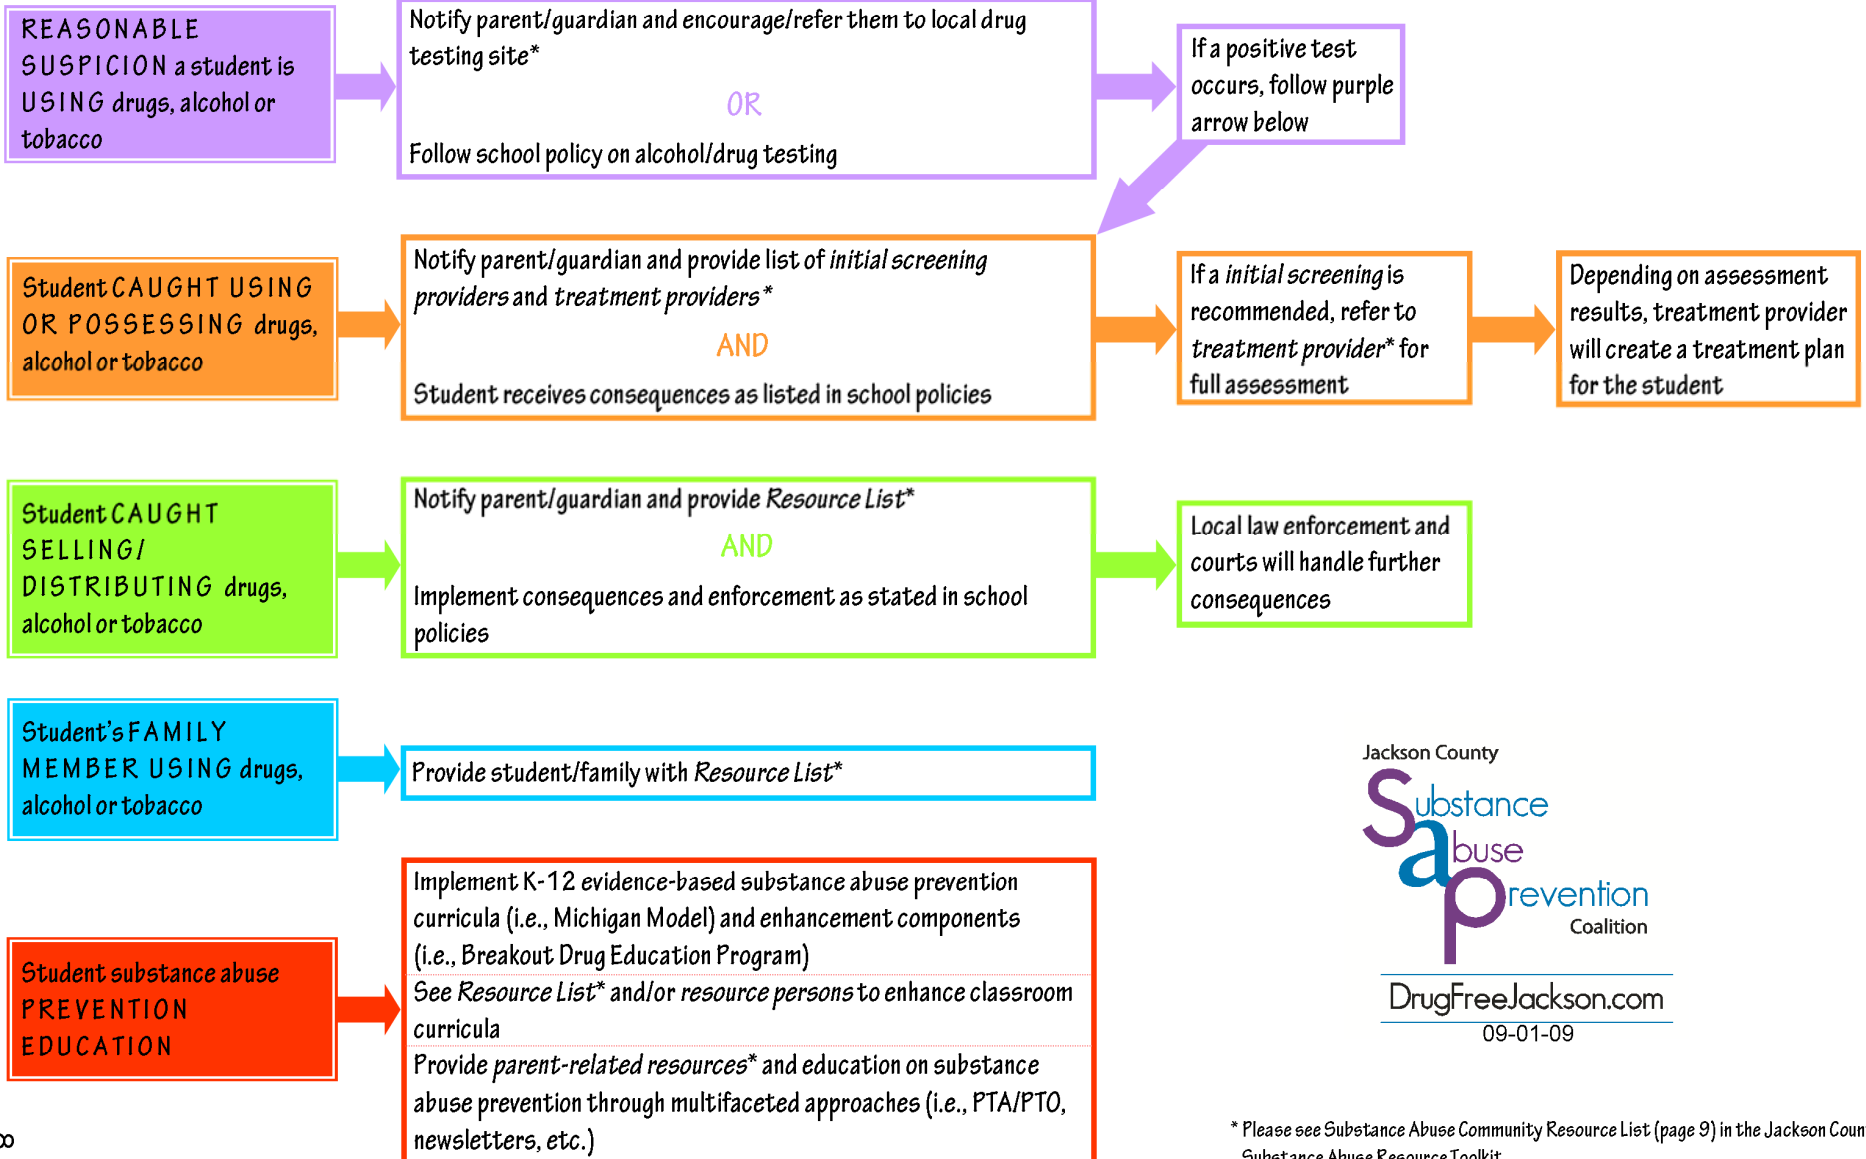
REASONABLE SUSPICION a student is USING drugs, alcohol or tobacco

Notify parent/guardian and encourage/refer them to local drug testing site*

OR

Follow school policy on alcohol/drug testing

If a positive test occurs, follow purple arrow below

Student CAUGHT USING OR POSSESSING drugs, alcohol or tobacco

Notify parent/guardian and provide list of initial screening providers and treatment providers*

AND

Student receives consequences as listed in school policies

If a initial screening is recommended, refer to treatment provider* for full assessment

Depending on assessment results, treatment provider will create a treatment plan for the student

Student CAUGHT SELLING/ DISTRIBUTING drugs, alcohol or tobacco

Notify parent/guardian and provide Resource List*

AND

Implement consequences and enforcement as stated in school policies

Local law enforcement and courts will handle further consequences

Student's FAMILY MEMBER USING drugs, alcohol or tobacco

Provide student/family with Resource List*

Jackson County Substance Abuse Prevention Coalition

DrugFreeJackson.com

09-01-09

Student substance abuse PREVENTION EDUCATION

Implement K-12 evidence-based substance abuse prevention curricula (i.e., Michigan Model) and enhancement components (i.e., Breakout Drug Education Program)

See Resource List* and/or resource persons to enhance classroom curricula

Provide parent-related resources* and education on substance abuse prevention through multifaceted approaches (i.e., PTA/PTO, newsletters, etc.)

* Please see Substance Abuse Community Resource List (page 9) in the Jackson Coun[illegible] Substance Abuse Resource Toolkit

∞